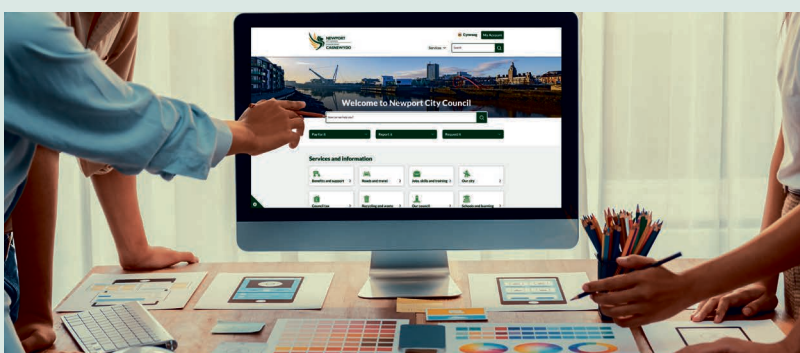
NEWPORT
CASNEWYDD

Cymraeg
My Account

Services
Search

Welcome to Newport City Council

Pay for
Report it
Request it

Services and information

Benefits and support
Roads and travel
Jobs, skills and training
Our city
Council tax
Recycling and waste
Our council
Schools and learning